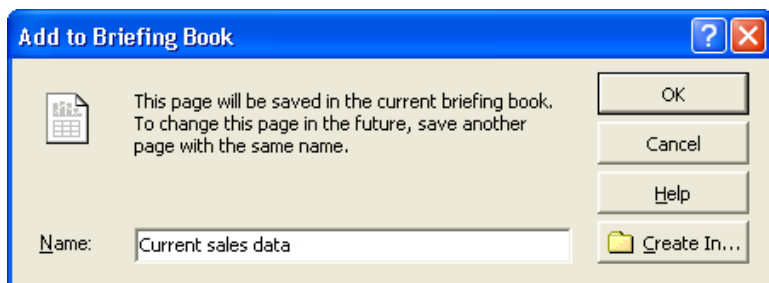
Add to Briefing Book

?

X

This page will be saved in the current briefing book. To change this page in the future, save another page with the same name.

OK

Cancel

Help

Name:

Current sales data

Create In...